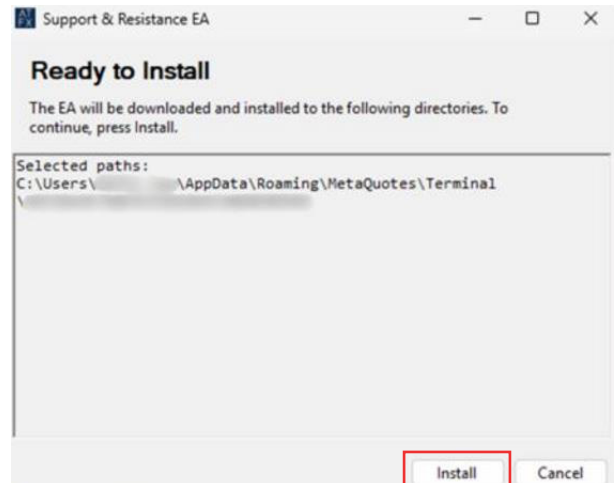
Support & Resistance EA

Ready to Install

The EA will be downloaded and installed to the following directories. To continue, press Install.

Selected paths:
C:\Users\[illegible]\AppData\Roaming\MetaQuotes\Terminal\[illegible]

Install Cancel